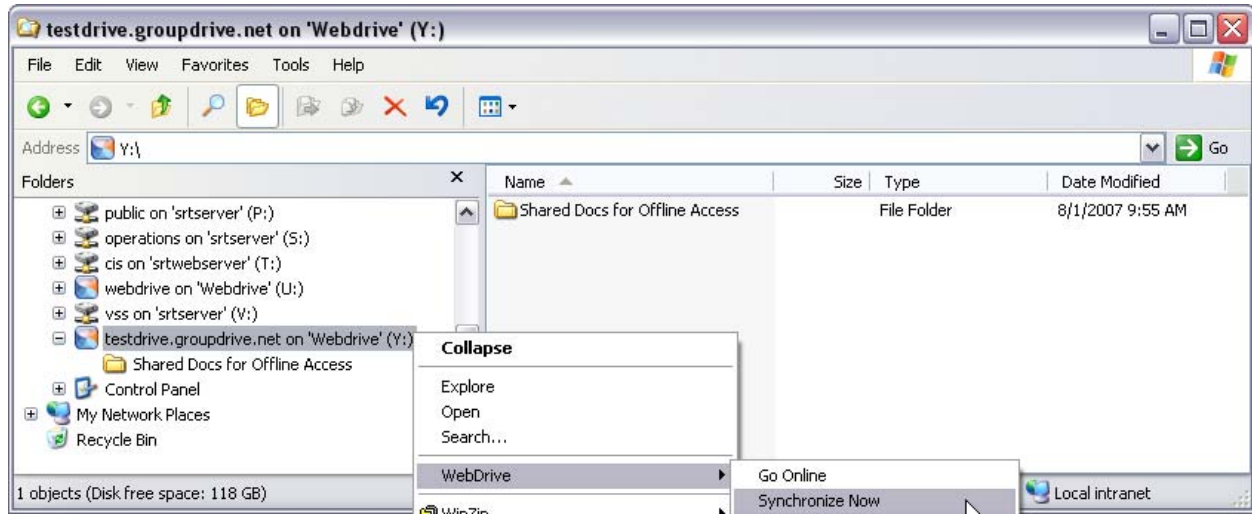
testdrive.groupdrive.net on 'Webdrive' (Y:)

File Edit View Favorites Tools Help

Address Y:\

Go

Folders

public on 'srtserver' (P:)
operations on 'srtserver' (S:)
cis on 'srtwebserver' (T:)
webdrive on 'Webdrive' (U:)
vss on 'srtserver' (V:)
testdrive.groupdrive.net on 'Webdrive' (Y:)
Shared Docs for Offline Access
Control Panel
My Network Places
Recycle Bin

| Name | Size | Type | Date Modified |
|---|---|---|---|
| Shared Docs for Offline Access | | File Folder | 8/1/2007 9:55 AM |

Collapse
Explore
Open
Search...
WebDrive
WinZip

Go Online
Synchronize Now

1 objects (Disk free space: 118 GB)

Local intranet